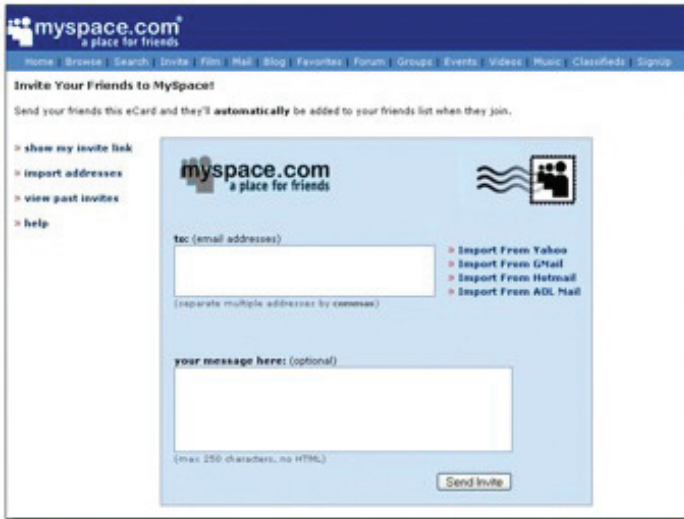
myspace.com
a place for friends

Home Browse Search Invite Film Mail Blog Favorites Forum Groups Events Videos Music Classifieds SignUp

Invite Your Friends to MySpace!

Send your friends this eCard and they'll **automatically** be added to your friends list when they join.

» show my invite link
» import addresses
» view past invites
» help

myspace.com
a place for friends

to: (email addresses)

(separate multiple addresses by commas)

» Import From Yahoo
» Import From GMail
» Import From Hotmail
» Import From AOL Mail

your message here: (optional)

(max 250 characters, no HTML)

Send Invite